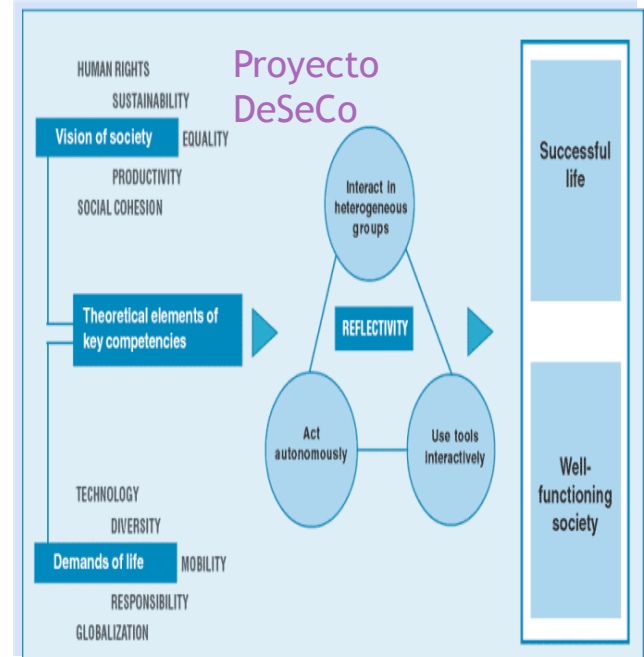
Proyecto DeSeCo

HUMAN RIGHTS
SUSTAINABILITY
Vision of society
EQUALITY
PRODUCTIVITY
SOCIAL COHESION

Theoretical elements of key competencies

TECHNOLOGY
DIVERSITY
Demands of life
MOBILITY
RESPONSIBILITY
GLOBALIZATION

Interact in heterogeneous groups

REFLECTIVITY

Act autonomously

Use tools interactively

Successful life

Well-functioning society